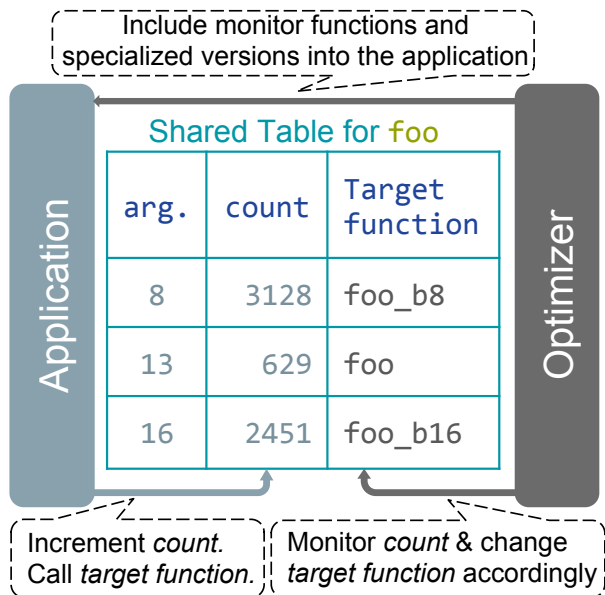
Include monitor functions and specialized versions into the application

Application

Shared Table for foo

| arg. | count | Target function |
|---|---|---|
| 8 | 3128 | foo_b8 |
| 13 | 629 | foo |
| 16 | 2451 | foo_b16 |

Optimizer

Increment *count*. Call *target function*.

Monitor *count* & change *target function* accordingly